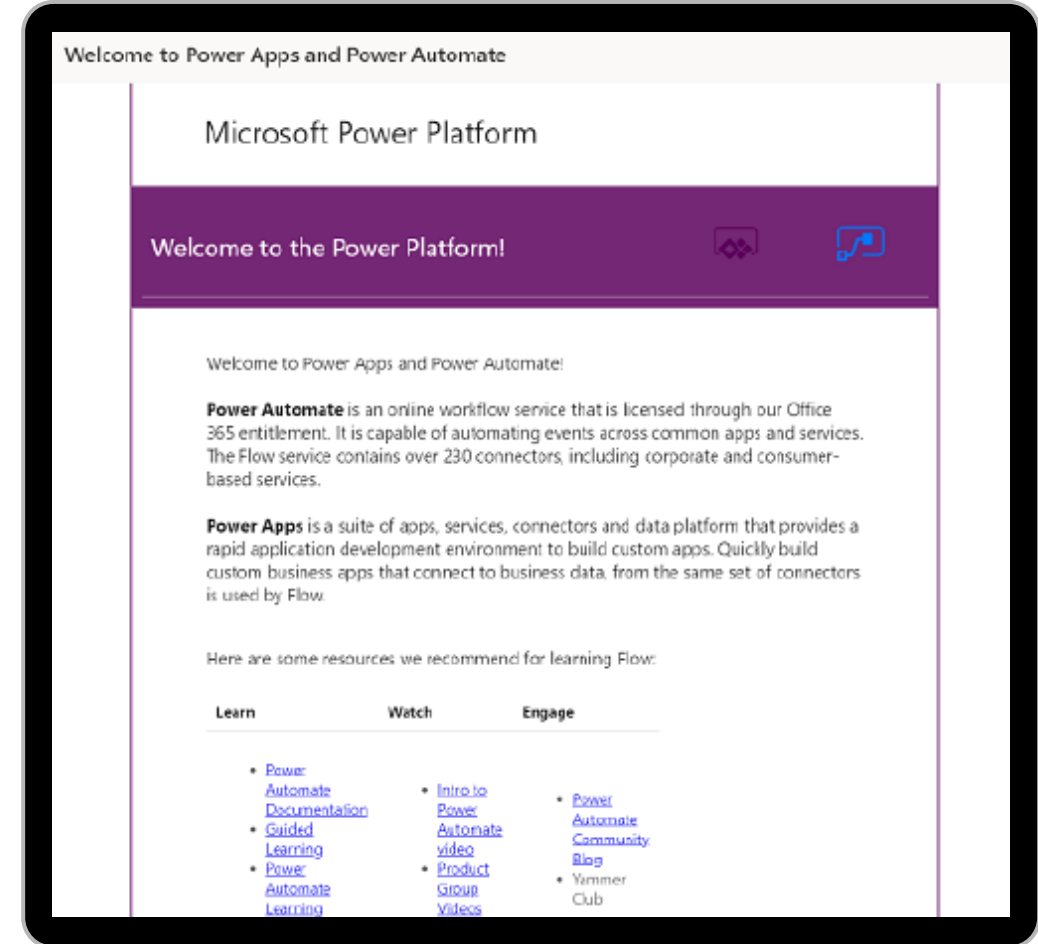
Welcome to Power Apps and Power Automate

Microsoft Power Platform

Welcome to the Power Platform!

Welcome to Power Apps and Power Automate!

**Power Automate** is an online workflow service that is licensed through our Office 365 entitlement. It is capable of automating events across common apps and services. The Flow service contains over 230 connectors, including corporate and consumer-based services.

**Power Apps** is a suite of apps, services, connectors and data platform that provides a rapid application development environment to build custom apps. Quickly build custom business apps that connect to business data, from the same set of connectors is used by Flow.

Here are some resources we recommend for learning Flow:

| Learn | Watch | Engage |
|---|---|---|
| • Power Automate Documentation<br>• Guided Learning<br>• Power Automate Learning | • Intro to Power Automate video<br>• Product Group Videos | • Power Automate Community Blog<br>• Yammer Club |